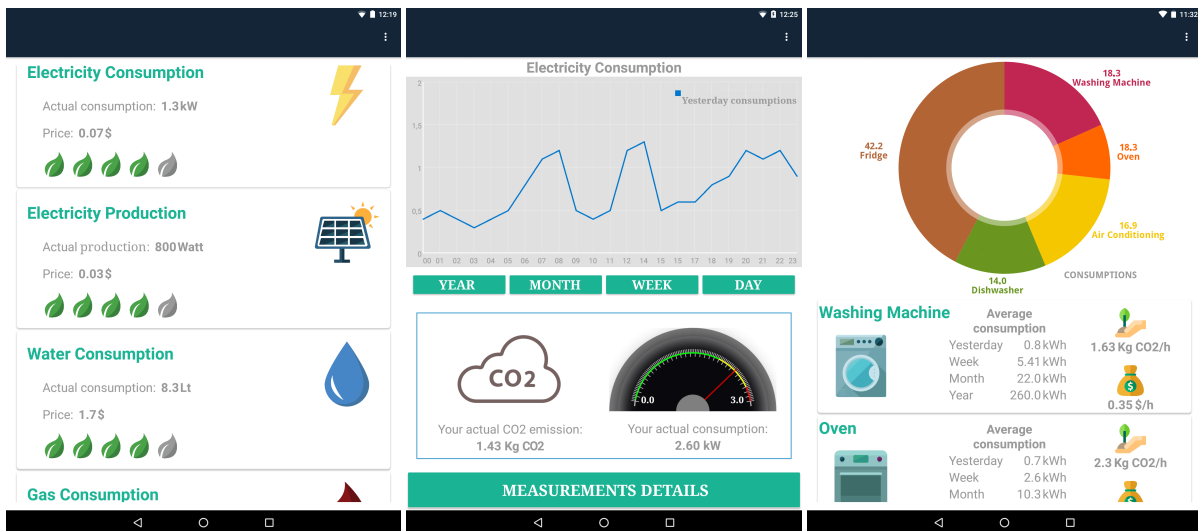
12:19

Electricity Consumption

Actual consumption: 1.3 kW

Price: 0.07 $

Electricity Production

Actual production: 800 Watt

Price: 0.03 $

Water Consumption

Actual consumption: 8.3 Lt

Price: 1.7 $

Gas Consumption

12:25

Electricity Consumption

Yesterday consumptions

2
1,5
1
0,5
0

00 01 02 03 04 05 06 07 08 09 10 11 12 13 14 15 16 17 18 19 20 21 22 23

YEAR MONTH WEEK DAY

CO2

0.0 3.0

Your actual CO2 emission: 1.43 Kg CO2

Your actual consumption: 2.60 kW

MEASUREMENTS DETAILS

11:32

18,3 Washing Machine

18,3 Oven

42,2 Fridge

16,9 Air Conditioning

14,0 Dishwasher

CONSUMPTIONS

Washing Machine

Average consumption

| | |
|---|---|
| Yesterday | 0.8 kWh |
| Week | 5.41 kWh |
| Month | 22.0 kWh |
| Year | 260.0 kWh |

1.63 Kg CO2/h

0.35 $/h

Oven

Average consumption

| | |
|---|---|
| Yesterday | 0.7 kWh |
| Week | 2.6 kWh |
| Month | 10.3 kWh |

2.3 Kg CO2/h